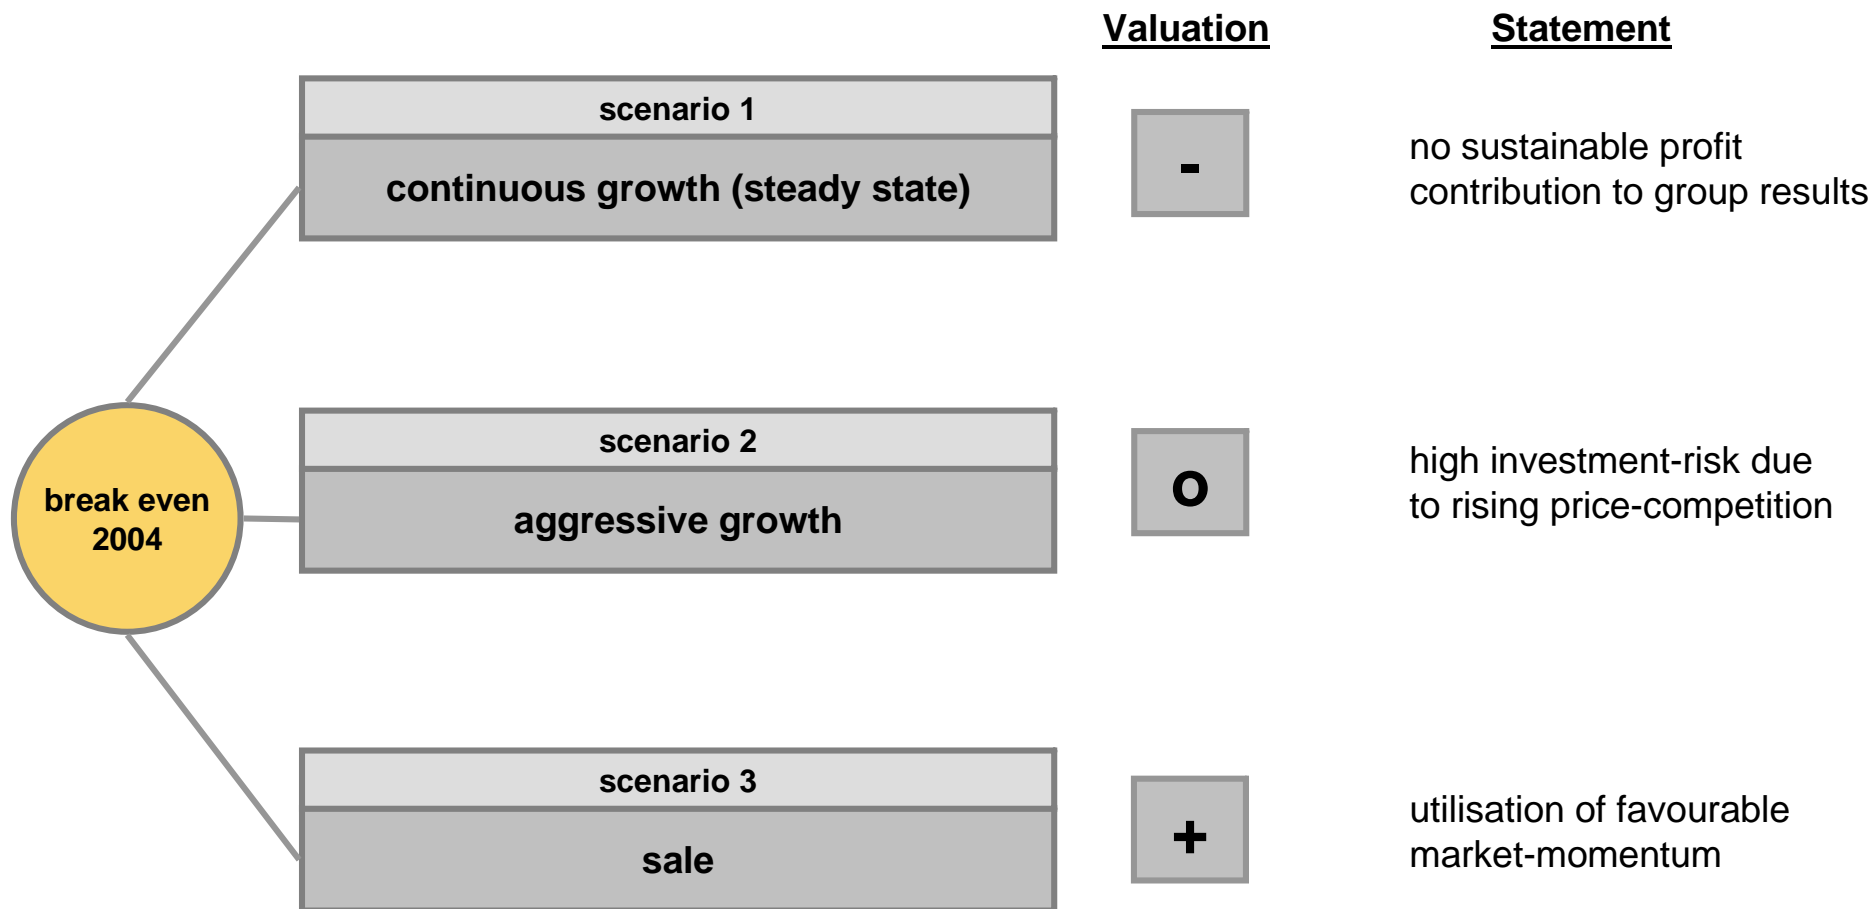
Valuation

Statement

break even
2004

scenario 1
continuous growth (steady state)

-

no sustainable profit contribution to group results

scenario 2
aggressive growth

o

high investment-risk due to rising price-competition

scenario 3
sale

+

utilisation of favourable market-momentum